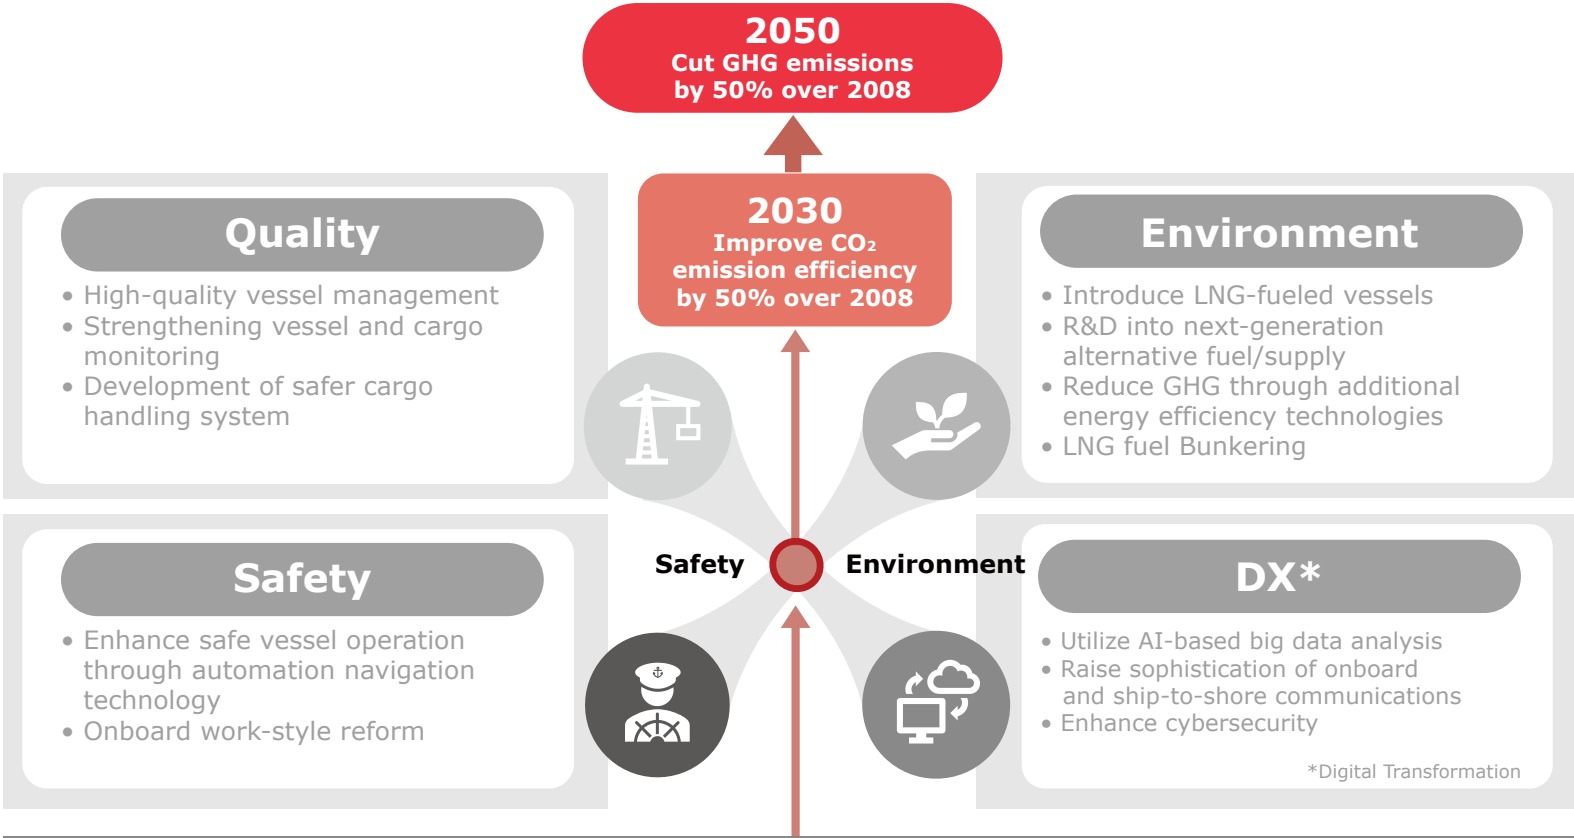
2050
Cut GHG emissions by 50% over 2008

2030
Improve $CO_2$ emission efficiency by 50% over 2008

Quality

• High-quality vessel management
• Strengthening vessel and cargo monitoring
• Development of safer cargo handling system

Environment

• Introduce LNG-fueled vessels
• R&D into next-generation alternative fuel/supply
• Reduce GHG through additional energy efficiency technologies
• LNG fuel Bunkering

Safety

Environment

Safety

• Enhance safe vessel operation through automation navigation technology
• Onboard work-style reform

DX*

• Utilize AI-based big data analysis
• Raise sophistication of onboard and ship-to-shore communications
• Enhance cybersecurity

*Digital Transformation